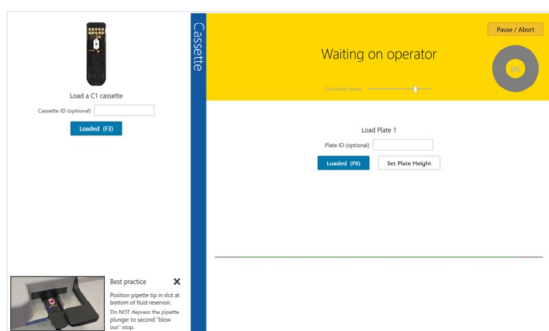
Load a C1 cassette

Cassette ID (optional)

Loaded (F3)

Cassette

Waiting on operator

Pause / Abort

Simulation Speed

0%

Load Plate 1

Plate ID (optional)

Loaded (F6)

Set Plate Height

Best practice

Position pipette tip in slot at bottom of fluid reservoir.

Do NOT depress the pipette plunger to second "blow out" stop.